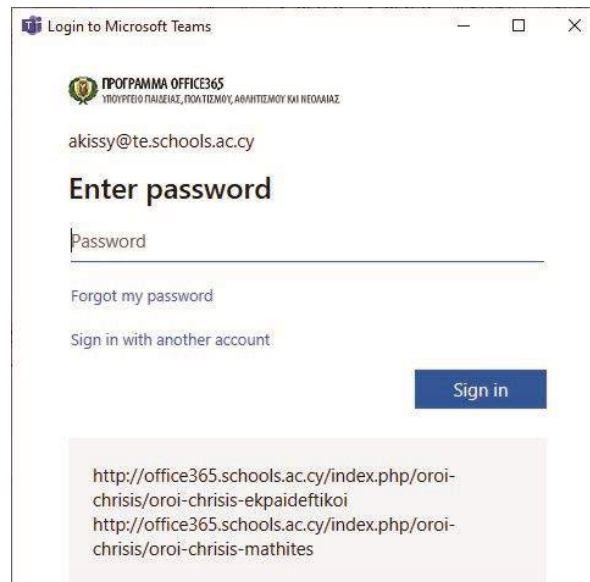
Login to Microsoft Teams

ΠΡΟΓΡΑΜΜΑ OFFICE365
ΥΠΟΥΡΓΕΙΟ ΠΑΙΔΕΙΑΣ, ΠΟΛΙΤΙΣΜΟΥ, ΑΘΛΗΤΙΣΜΟΥ ΚΑΙ ΝΕΟΛΑΙΑΣ

akissy@te.schools.ac.cy

Enter password

Password

Forgot my password

Sign in with another account

Sign in

http://office365.schools.ac.cy/index.php/oroi-chrisis/oroi-chrisis-ekpaideftikoi
http://office365.schools.ac.cy/index.php/oroi-chrisis/oroi-chrisis-mathites